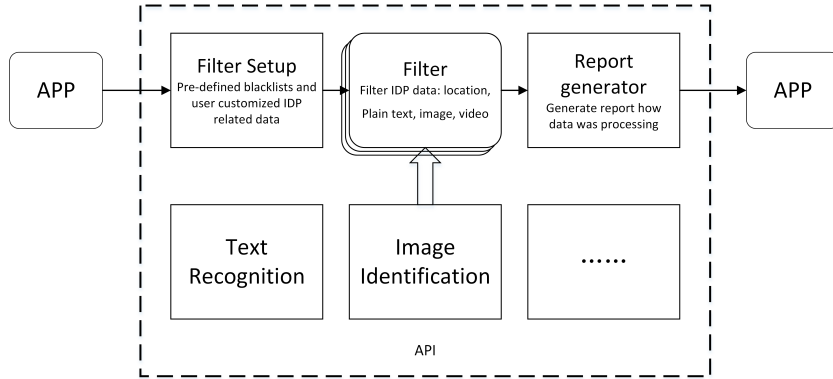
APP

Filter Setup
Pre-defined blacklists and user customized IDP related data

Filter
Filter IDP data: location, Plain text, image, video

Report generator
Generate report how data was processing

APP

Text Recognition

Image Identification

……

API